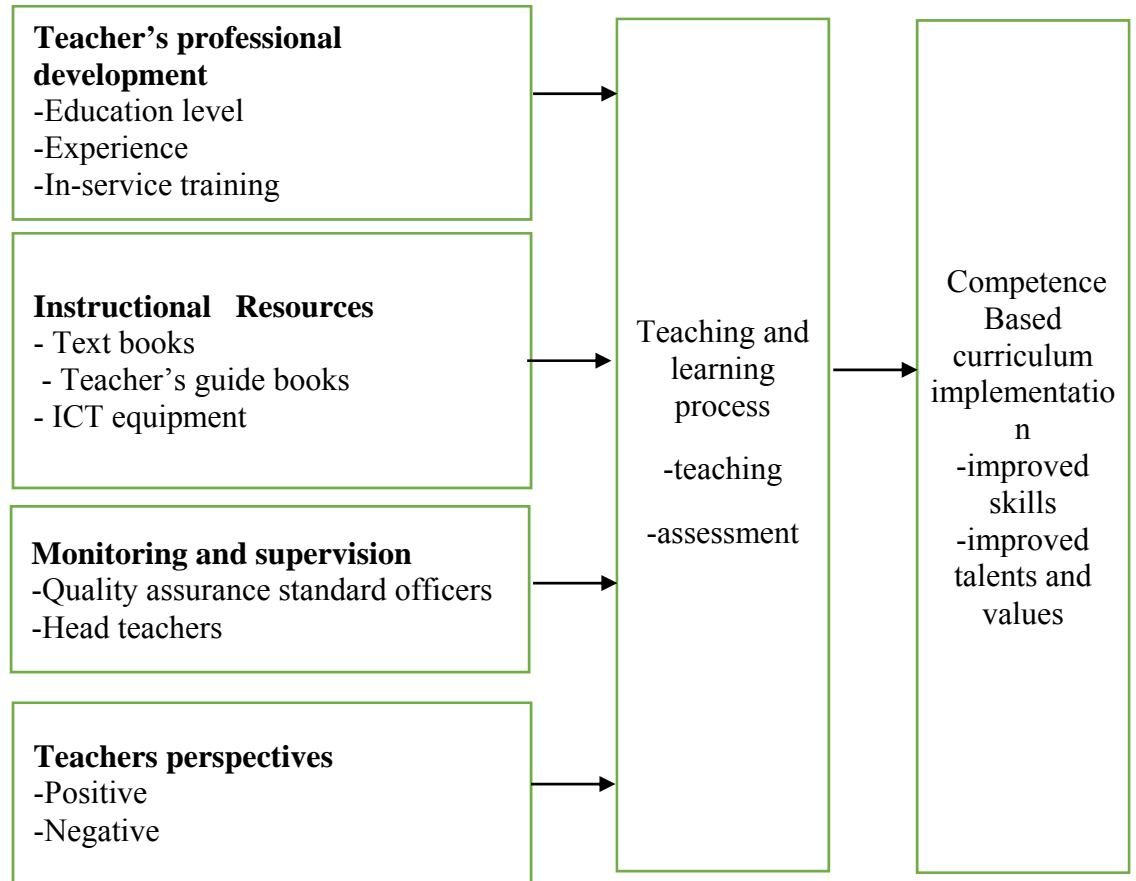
**Teacher's professional development**
-Education level
-Experience
-In-service training

**Instructional Resources**
- Text books
- Teacher's guide books
- ICT equipment

**Monitoring and supervision**
-Quality assurance standard officers
-Head teachers

**Teachers perspectives**
-Positive
-Negative

Teaching and learning process
-teaching
-assessment

Competence Based curriculum implementation
-improved skills
-improved talents and values